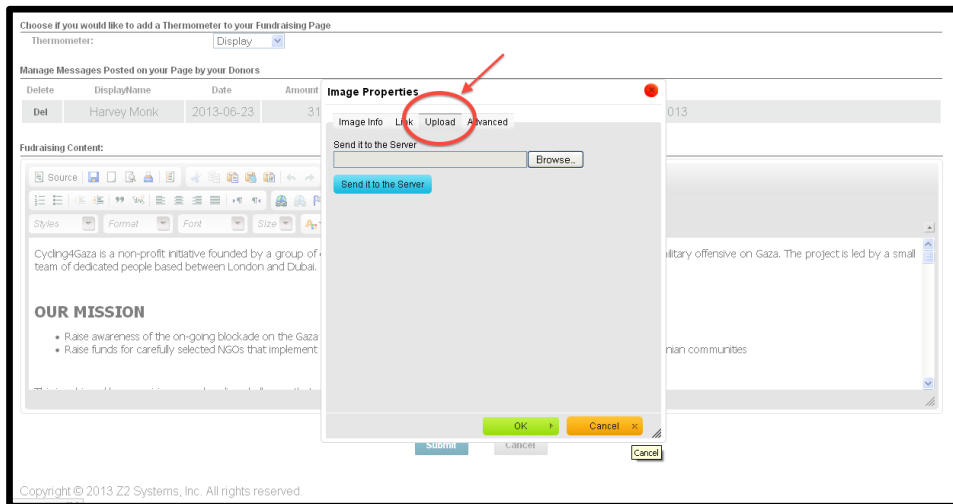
Choose if you would like to add a Thermometer to your Fundraising Page

Thermometer: Display

Manage Messages Posted on your Page by your Donors

| Delete | DisplayName | Date | Amount | |
|---|---|---|---|---|
| Del | Harvey Monk | 2013-06-23 | 31 | 013 |

Fudraising Content:

Source

Styles Format Font Size

Cycling4Gaza is a non-profit initiative founded by a group of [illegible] military offensive on Gaza. The project is led by a small team of dedicated people based between London and Dubai.

OUR MISSION

- Raise awareness of the on-going blockade on the Gaza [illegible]
- Raise funds for carefully selected NGOs that implement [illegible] nian communities

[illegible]

Submit Cancel

Copyright © 2013 Z2 Systems, Inc. All rights reserved.

Image Properties

Image Info Link Upload Advanced

Send it to the Server

Browse..

Send it to the Server

OK Cancel

Cancel